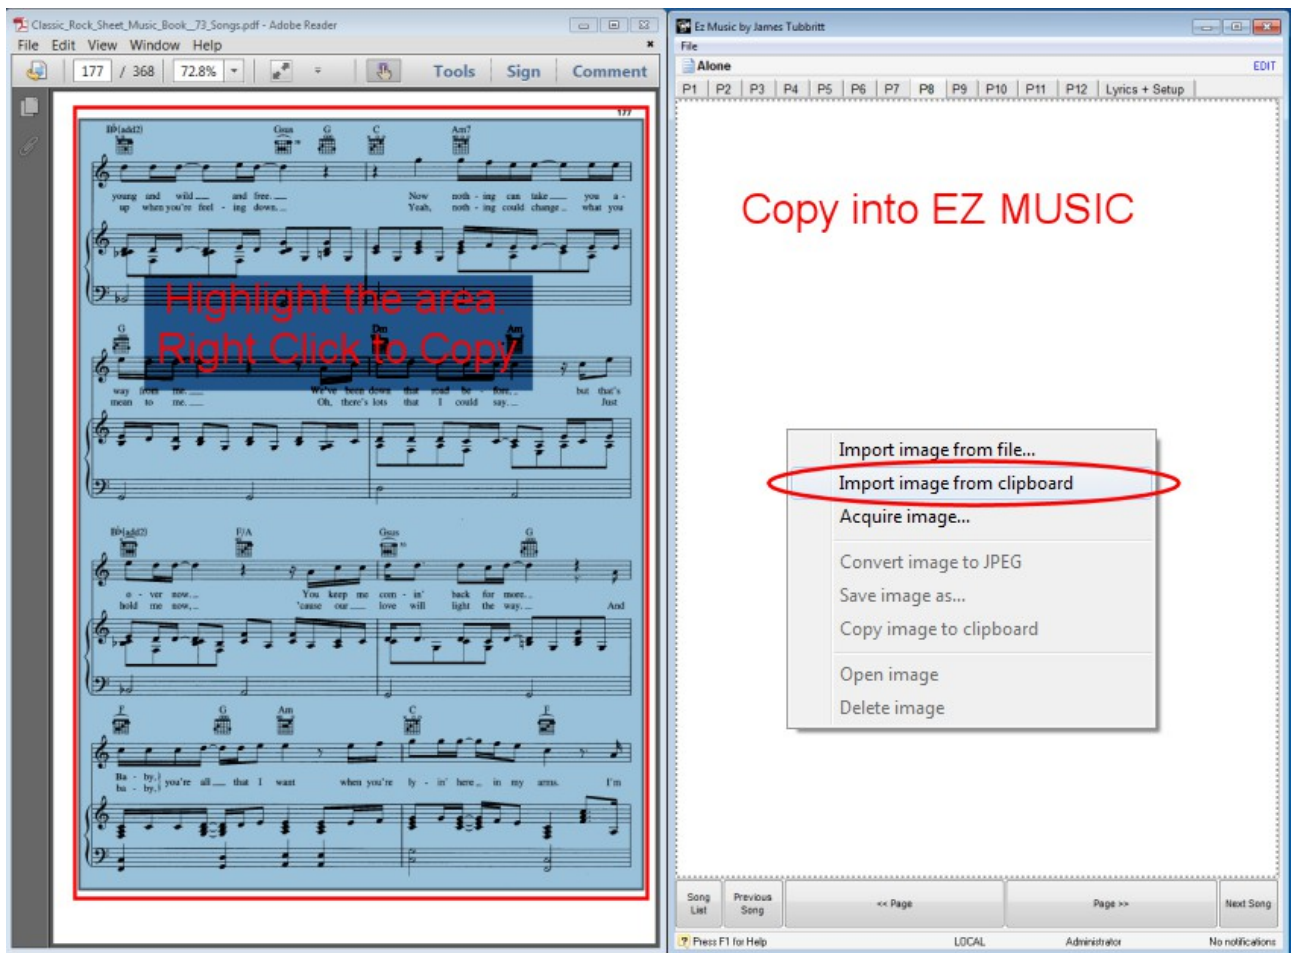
Classic_Rock_Sheet_Music_Book__73_Songs.pdf - Adobe Reader
File Edit View Window Help
177 / 368 72.8%
Tools Sign Comment

177

B♭(add2) Gsus G C Am7
young and wild ___ and free. ___ Now noth - ing can take ___ you a -
up when you're feel - ing down. ___ Yeah, noth - ing could change ___ what you

Highlight the area
Right Click to Copy

G Dm Am
way from me. ___ We've been down that road be - fore, ___ but that's
mean to me. ___ Oh, there's lots that I could say. ___ Just

B♭(add2) F/A Gsus G
o - ver now. ___ You keep me com - in' back for more. ___
hold me now, ___ 'cause our ___ love will light the way. ___ And

F G Am C F
Ba - by, you're all ___ that I want when you're ly - in' here ___ in my arms. I'm
ba - by,

Ez Music by James Tubbritt
File
Alone
EDIT
P1 P2 P3 P4 P5 P6 P7 P8 P9 P10 P11 P12 Lyrics + Setup

Copy into EZ MUSIC

Import image from file...
Import image from clipboard
Acquire image...
Convert image to JPEG
Save image as...
Copy image to clipboard
Open image
Delete image

Song List
Previous Song
<< Page
Page >>
Next Song
Press F1 for Help
LOCAL
Administrator
No notifications